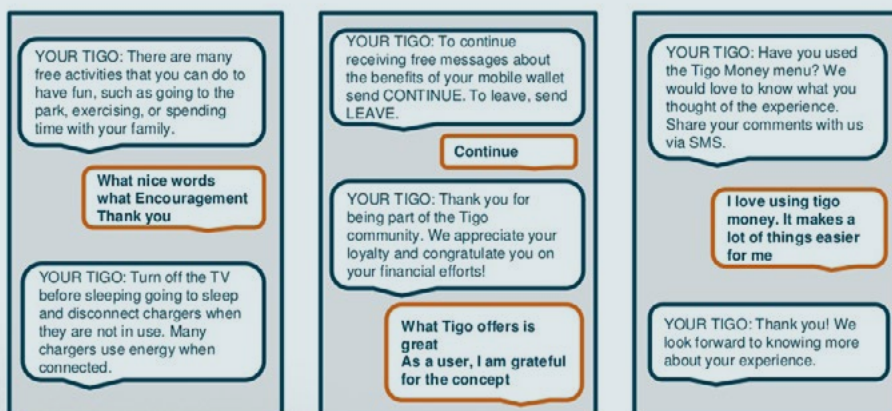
YOUR TIGO: There are many free activities that you can do to have fun, such as going to the park, exercising, or spending time with your family.

What nice words
what Encouragement
Thank you

YOUR TIGO: Turn off the TV before sleeping going to sleep and disconnect chargers when they are not in use. Many chargers use energy when connected.

YOUR TIGO: To continue receiving free messages about the benefits of your mobile wallet send CONTINUE. To leave, send LEAVE.

Continue

YOUR TIGO: Thank you for being part of the Tigo community. We appreciate your loyalty and congratulate you on your financial efforts!

What Tigo offers is great
As a user, I am grateful for the concept

YOUR TIGO: Have you used the Tigo Money menu? We would love to know what you thought of the experience. Share your comments with us via SMS.

I love using tigo money. It makes a lot of things easier for me

YOUR TIGO: Thank you! We look forward to knowing more about your experience.